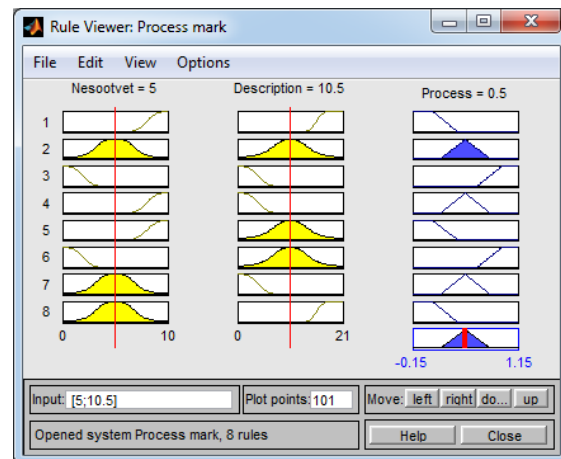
Rule Viewer: Process mark

File Edit View Options

Nesootvet = 5

Description = 10.5

Process = 0.5

1
2
3
4
5
6
7
8

0 10

0 21

-0.15 1.15

Input: [5;10.5]

Plot points: 101

Move: left right do... up

Opened system Process mark, 8 rules

Help

Close